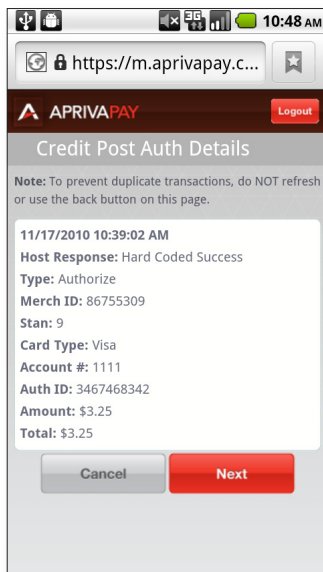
3G 10:48 AM

https://m.aprivapay.c...

APRIVAPAY

Logout

Credit Post Auth Details

Note: To prevent duplicate transactions, do NOT refresh or use the back button on this page.

11/17/2010 10:39:02 AM
Host Response: Hard Coded Success
Type: Authorize
Merch ID: 86755309
Stan: 9
Card Type: Visa
Account #: 1111
Auth ID: 3467468342
Amount: $3.25
Total: $3.25

Cancel

Next